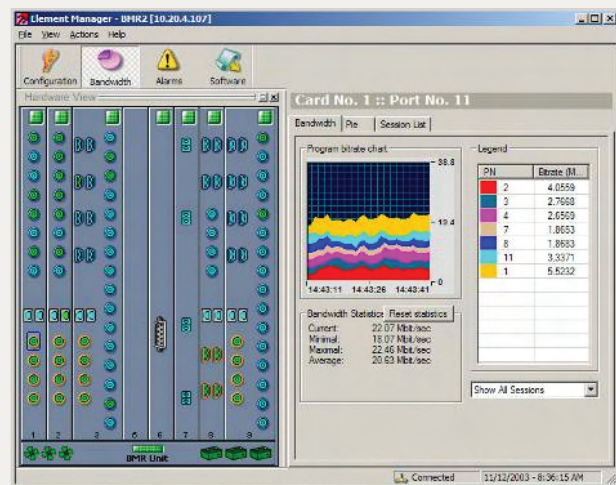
Element Manager - BMR2 [10.20.4.107]

File View Actions Help

Configuration Bandwidth Alarms Software

Hardware View

Card No. 1 :: Port No. 11

Bandwidth Pie Session List

Program bitrate chart

38.8

19.4

0

14:43:11 14:43:26 14:43:41

Legend

| PN | Bitrate (M... |
|---|---|
| 2 | 4.0559 |
| 3 | 2.7668 |
| 4 | 2.6569 |
| 7 | 1.8653 |
| 8 | 1.8683 |
| 11 | 3.3371 |
| 1 | 5.5232 |

Bandwidth Statistics Reset statistics

Current: 22.07 Mbit/sec
Minimal: 18.07 Mbit/sec
Maximal: 22.46 Mbit/sec
Average: 20.63 Mbit/sec

Show All Sessions

1 2 3 5 6 7 8 9

BMR Unit

Connected 11/12/2003 - 8:36:15 AM